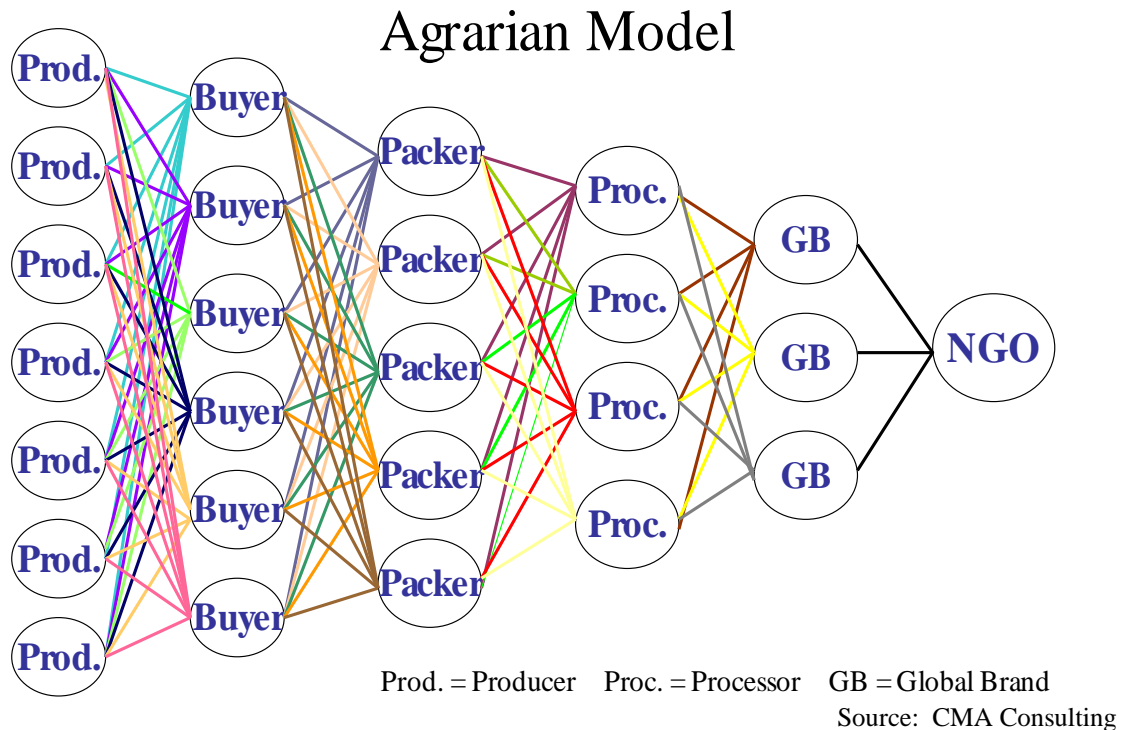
Agrarian Model

Prod.
Prod.
Prod.
Prod.
Prod.
Prod.
Prod.

Buyer
Buyer
Buyer
Buyer
Buyer
Buyer

Packer
Packer
Packer
Packer
Packer

Proc.
Proc.
Proc.
Proc.

GB
GB
GB

NGO

Prod. = Producer Proc. = Processor GB = Global Brand

Source: CMA Consulting